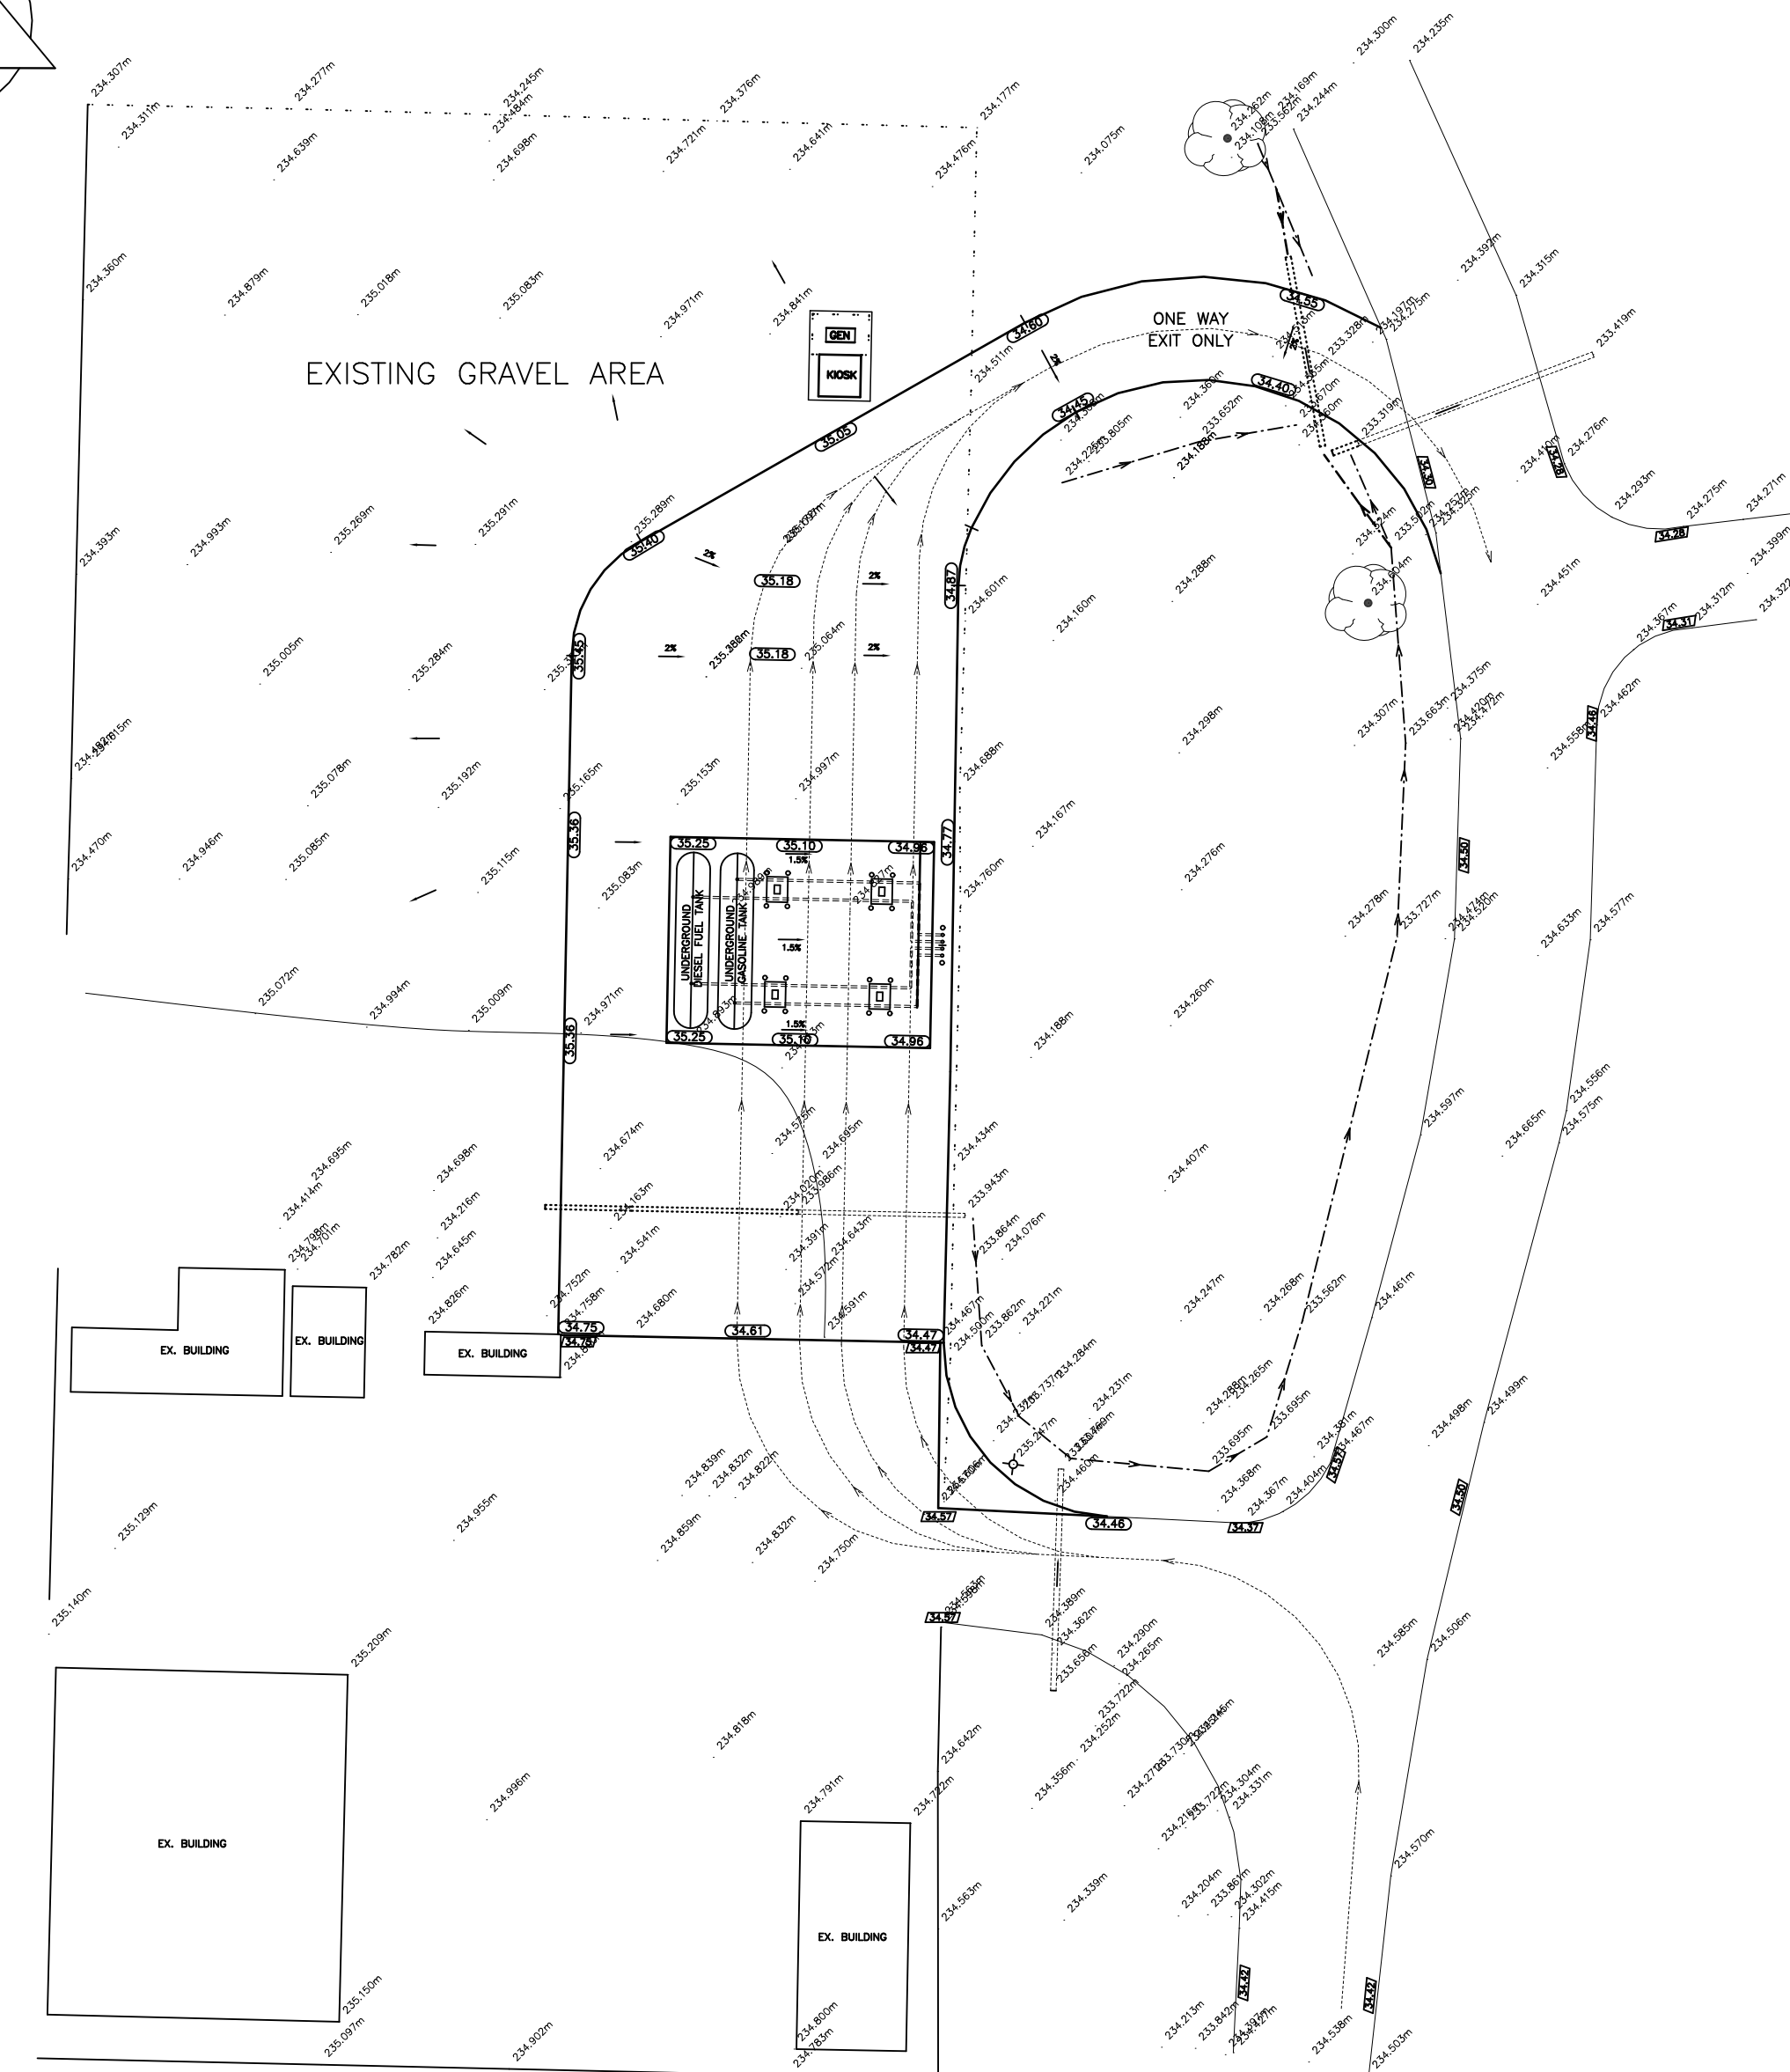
EXISTING GRAVEL AREA

GEN

KIOSK

ONE WAY
EXIT ONLY

UNDERGROUND DIESEL FUEL TANK

UNDERGROUND GASOLINE TANK

EX. BUILDING

EX. BUILDING

EX. BUILDING

EX. BUILDING

EX. BUILDING

34.60
35.05
35.40
35.45
35.36
35.36
34.75
34.61
34.47
34.47
34.87
34.77
34.45
34.40
34.55
35.18
35.18
35.25
35.10
34.96
35.25
35.10
34.96
34.46
34.37
34.57
34.57
34.50
34.50
34.48
34.31
34.28
34.42
34.42
34.50

2%
2%
2%
2%
1.5%
1.5%
1.5%

234.307m
234.311m
234.277m
234.245m
234.484m
234.376m
234.177m
234.300m
234.235m
234.639m
234.698m
234.721m
234.641m
234.476m
234.075m
234.169m
234.244m
234.360m
234.879m
235.018m
235.083m
234.971m
234.841m
234.511m
234.392m
234.315m
233.419m
233.328m
233.319m
234.393m
234.993m
235.269m
235.291m
235.289m
234.288m
234.160m
234.601m
234.276m
234.293m
234.275m
234.271m
234.399m
234.451m
234.312m
234.367m
235.005m
235.284m
235.064m
234.307m
233.663m
234.375m
234.420m
234.472m
234.462m
234.558m
234.815m
235.078m
235.192m
235.165m
235.153m
234.997m
234.688m
234.298m
234.470m
234.946m
235.085m
235.115m
235.083m
234.760m
234.167m
234.276m
234.278m
233.727m
234.474m
234.520m
234.633m
234.577m
235.072m
234.994m
235.009m
234.971m
234.188m
234.260m
234.597m
234.665m
234.556m
234.575m
234.695m
234.414m
234.698m
234.674m
234.575m
234.695m
234.434m
234.407m
234.216m
234.163m
234.020m
233.986m
233.943m
234.798m
234.701m
234.782m
234.645m
234.541m
234.391m
234.643m
233.864m
234.076m
234.826m
234.752m
234.758m
234.680m
234.572m
234.591m
234.467m
234.500m
233.882m
234.221m
234.247m
234.268m
233.562m
234.461m
234.284m
234.231m
234.288m
234.265m
233.695m
234.381m
234.467m
234.498m
234.499m
235.129m
234.955m
234.839m
234.832m
234.822m
234.859m
234.832m
234.750m
234.368m
234.367m
234.404m
235.140m
234.389m
234.362m
233.656m
234.290m
234.265m
233.722m
234.585m
234.506m
235.209m
234.818m
234.642m
234.356m
234.252m
234.304m
234.331m
234.996m
234.791m
234.722m
234.570m
234.563m
234.339m
234.204m
233.867m
234.302m
234.415m
235.150m
235.097m
234.902m
234.800m
234.783m
234.213m
233.842m
234.538m
234.503m